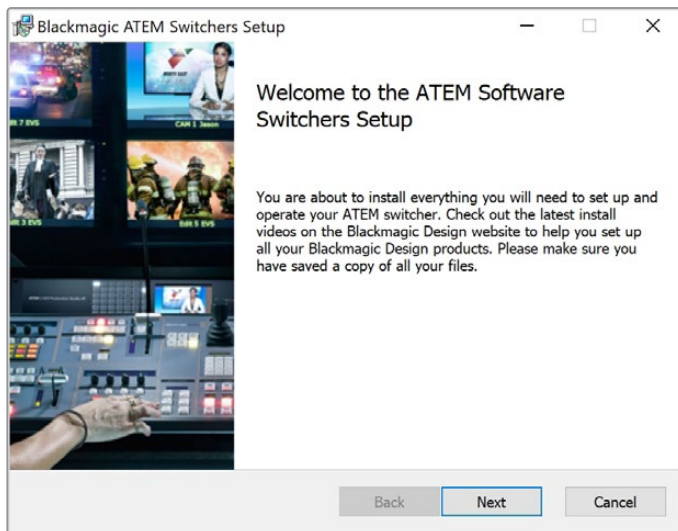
Blackmagic ATEM Switchers Setup

Welcome to the ATEM Software Switchers Setup

You are about to install everything you will need to set up and operate your ATEM switcher. Check out the latest install videos on the Blackmagic Design website to help you set up all your Blackmagic Design products. Please make sure you have saved a copy of all your files.

Back Next Cancel